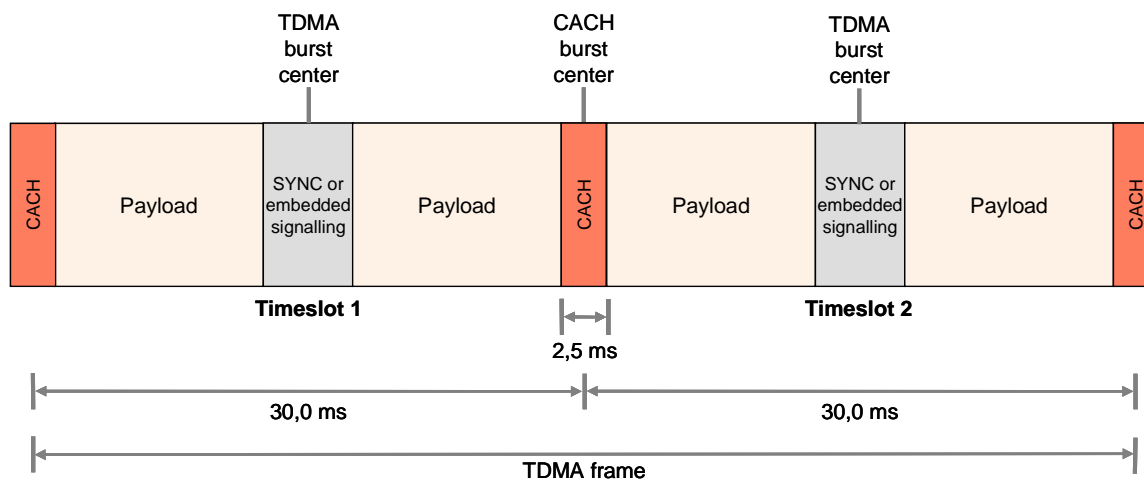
TDMA burst center

CACH burst center

TDMA burst center

CACH

Payload

SYNC or embedded signalling

Payload

CACH

Payload

SYNC or embedded signalling

Payload

CACH

Timeslot 1

Timeslot 2

2,5 ms

30,0 ms

30,0 ms

TDMA frame